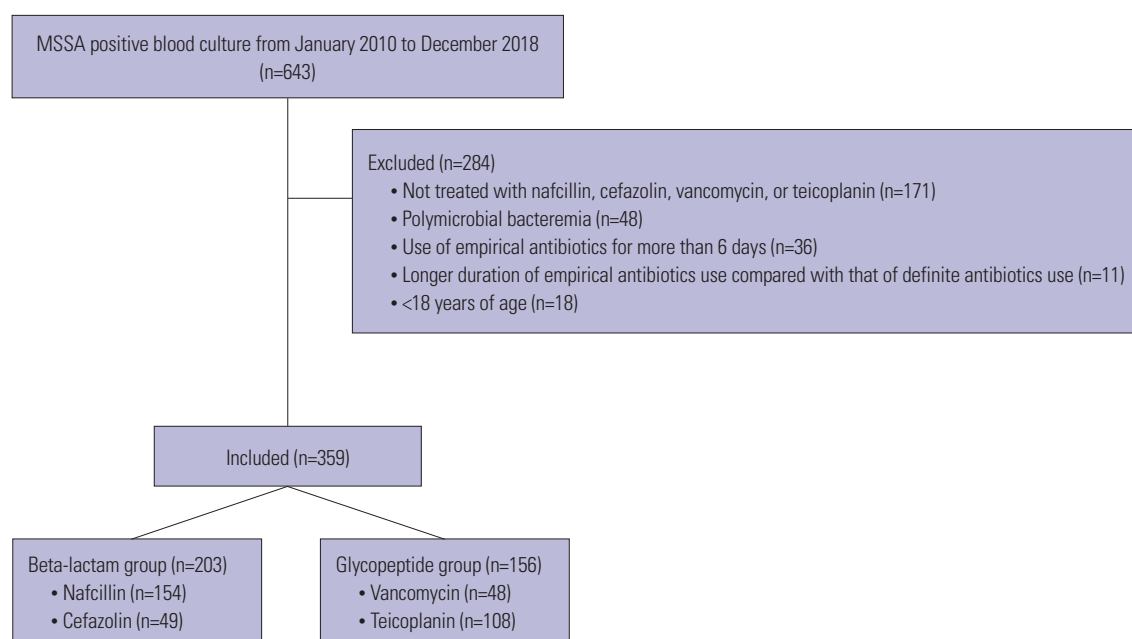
MSSA positive blood culture from January 2010 to December 2018
(n=643)

Excluded (n=284)
• Not treated with nafcillin, cefazolin, vancomycin, or teicoplanin (n=171)
• Polymicrobial bacteremia (n=48)
• Use of empirical antibiotics for more than 6 days (n=36)
• Longer duration of empirical antibiotics use compared with that of definite antibiotics use (n=11)
• <18 years of age (n=18)

Included (n=359)

Beta-lactam group (n=203)
• Nafcillin (n=154)
• Cefazolin (n=49)

Glycopeptide group (n=156)
• Vancomycin (n=48)
• Teicoplanin (n=108)